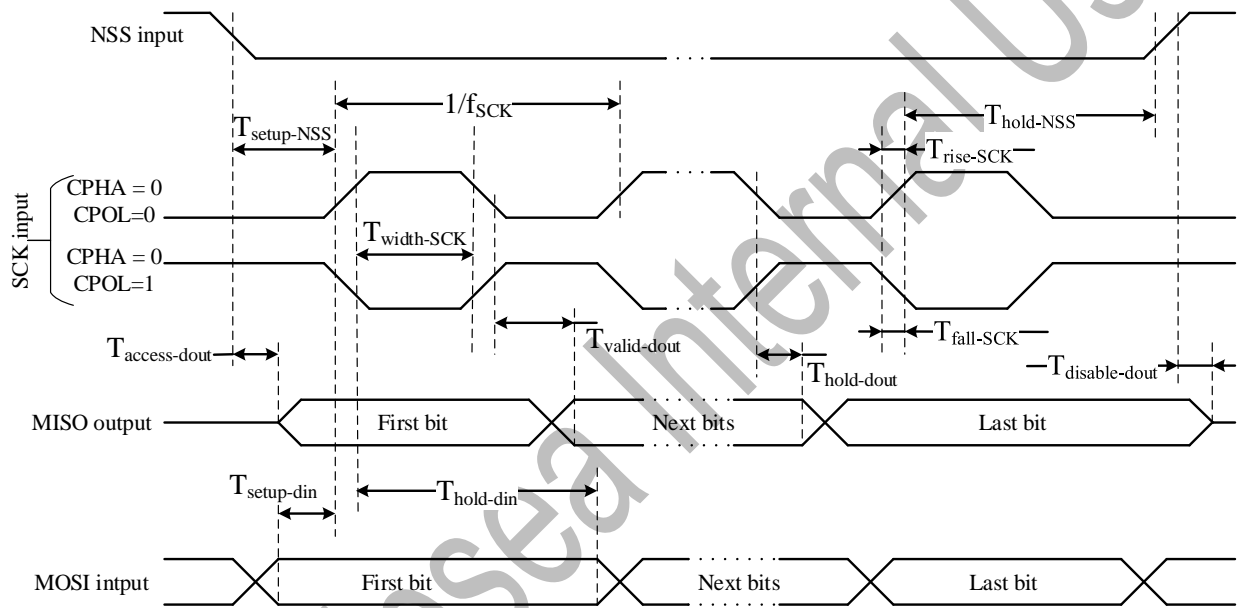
NSS input

$1/f_{SCK}$

$T_{setup-NSS}$

$T_{hold-NSS}$

$T_{rise-SCK}$

CPHA = 0
CPOL=0

SCK input

CPHA = 0
CPOL=1

$T_{width-SCK}$

$T_{valid-dout}$

$T_{fall-SCK}$

$T_{access-dout}$

$T_{hold-dout}$

$T_{disable-dout}$

MISO output

First bit

Next bits

Last bit

$T_{setup-din}$

$T_{hold-din}$

MOSI intput

First bit

Next bits

Last bit

Chipsea Internal Use